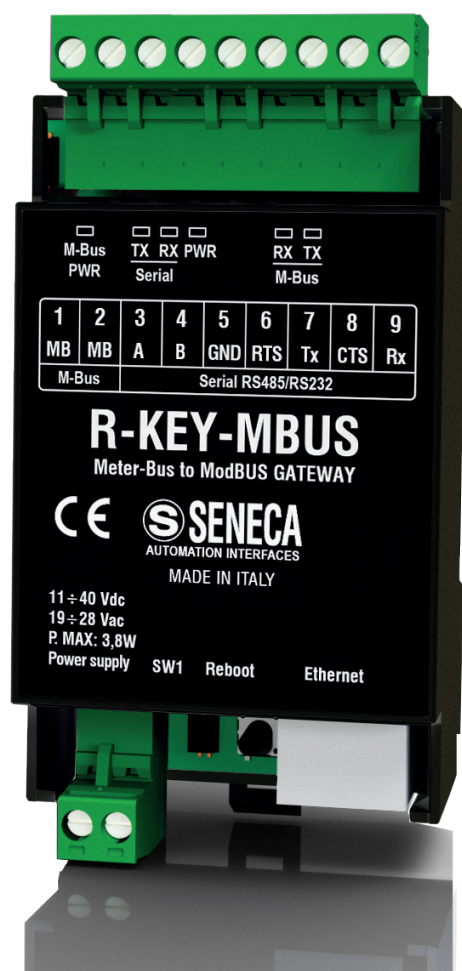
M-Bus PWR

TX RX PWR
Serial

RX TX
M-Bus

| 1 | 2 | 3 | 4 | 5 | 6 | 7 | 8 | 9 |
|---|---|---|---|---|---|---|---|---|
| MB | MB | A | B | GND | RTS | Tx | CTS | Rx |
| M-Bus | | Serial RS485/RS232 | | | | | | |

R-KEY-MBUS
Meter-Bus to ModBUS GATEWAY

CE

SENECA
AUTOMATION INTERFACES

MADE IN ITALY

$11 \div 40$ Vdc
$19 \div 28$ Vac
P. MAX: 3,8W
Power supply

SW1

Reboot

Ethernet